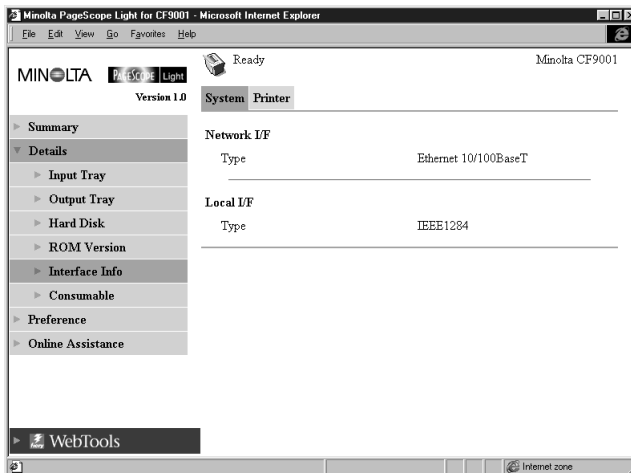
Minolta PageScope Light for CF9001 - Microsoft Internet Explorer

File Edit View Go Favorites Help

MINOLTA PAGESCOPE Light

Version 1.0

Summary

Details

Input Tray

Output Tray

Hard Disk

ROM Version

Interface Info

Consumable

Preference

Online Assistance

WebTools

Ready

Minolta CF9001

System Printer

Network I/F

| Type | Ethernet 10/100BaseT |
|---|---|

Local I/F

| Type | IEEE1284 |
|---|---|

Internet zone